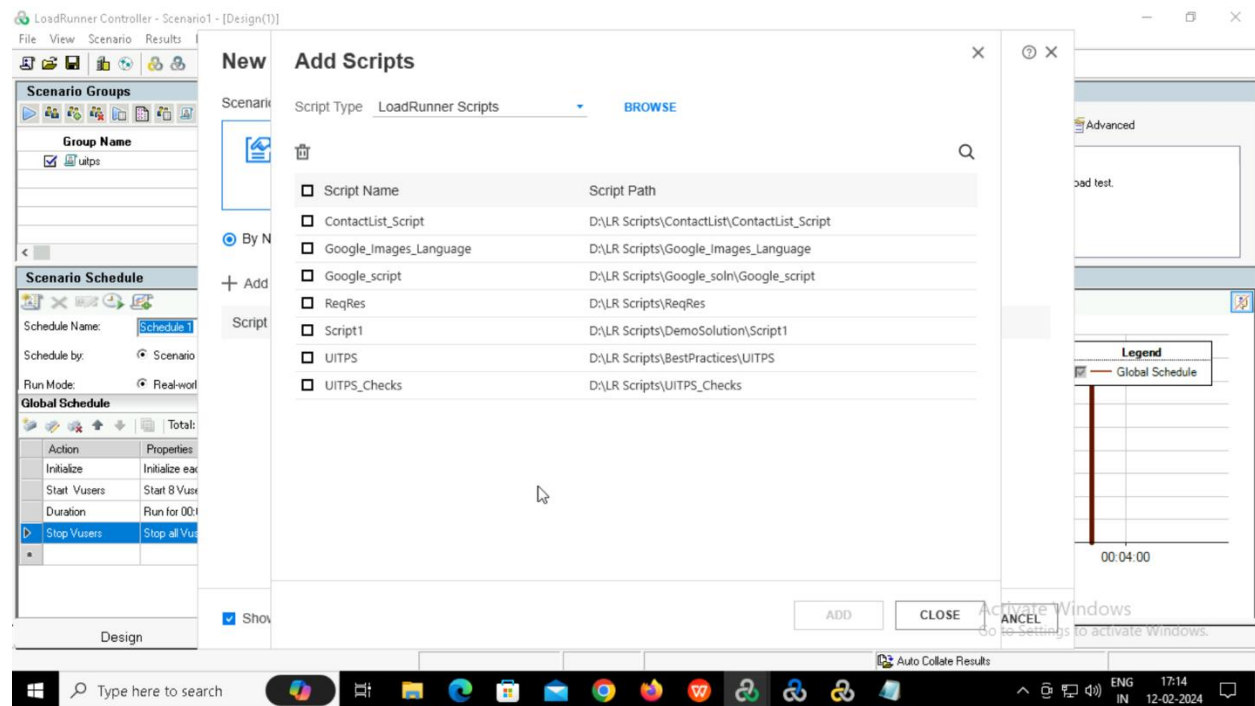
LoadRunner Controller - Scenario1 - [Design(1)]
File View Scenario Results

Scenario Groups
Group Name
uitps

Scenario Schedule
Schedule Name: Schedule 1
Schedule by: Scenario
Run Mode: Real-worl
Global Schedule
Total:

| Action | Properties |
|---|---|
| Initialize | Initialize eac |
| Start Vusers | Start 8 Vuse |
| Duration | Run for 00: |
| Stop Vusers | Stop all Vus |

Design

New
Scenari
By N
+ Add
Script
Show

Add Scripts

Script Type LoadRunner Scripts BROWSE

| Script Name | Script Path |
|---|---|
| ContactList_Script | D:\LR Scripts\ContactList\ContactList_Script |
| Google_Images_Language | D:\LR Scripts\Google_Images_Language |
| Google_script | D:\LR Scripts\Google_soln\Google_script |
| ReqRes | D:\LR Scripts\ReqRes |
| Script1 | D:\LR Scripts\DemoSolution\Script1 |
| UITPS | D:\LR Scripts\BestPractices\UITPS |
| UITPS_Checks | D:\LR Scripts\UITPS_Checks |

ADD CLOSE
ANCEL

Advanced
oad test.
Legend
Global Schedule
00:04:00

Activate Windows
Go to Settings to activate Windows.

Auto Collate Results

Type here to search
ENG IN 17:14 12-02-2024